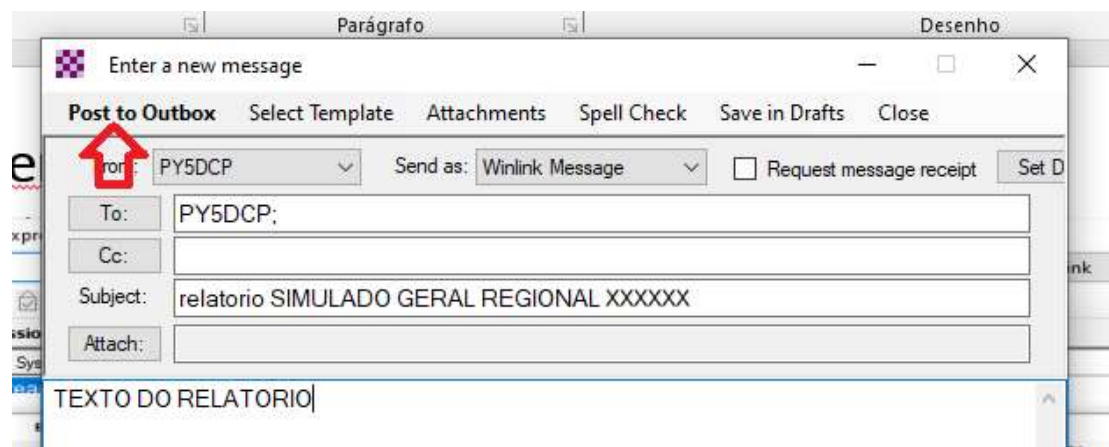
Parágrafo Desenho

Enter a new message

Post to Outbox Select Template Attachments Spell Check Save in Drafts Close

From: PY5DCP Send as: Winlink Message Request message receipt Set D

To: PY5DCP;

Cc:

Subject: relatorio SIMULADO GERAL REGIONAL XXXXXX

Attach:

TEXTO DO RELATORIO